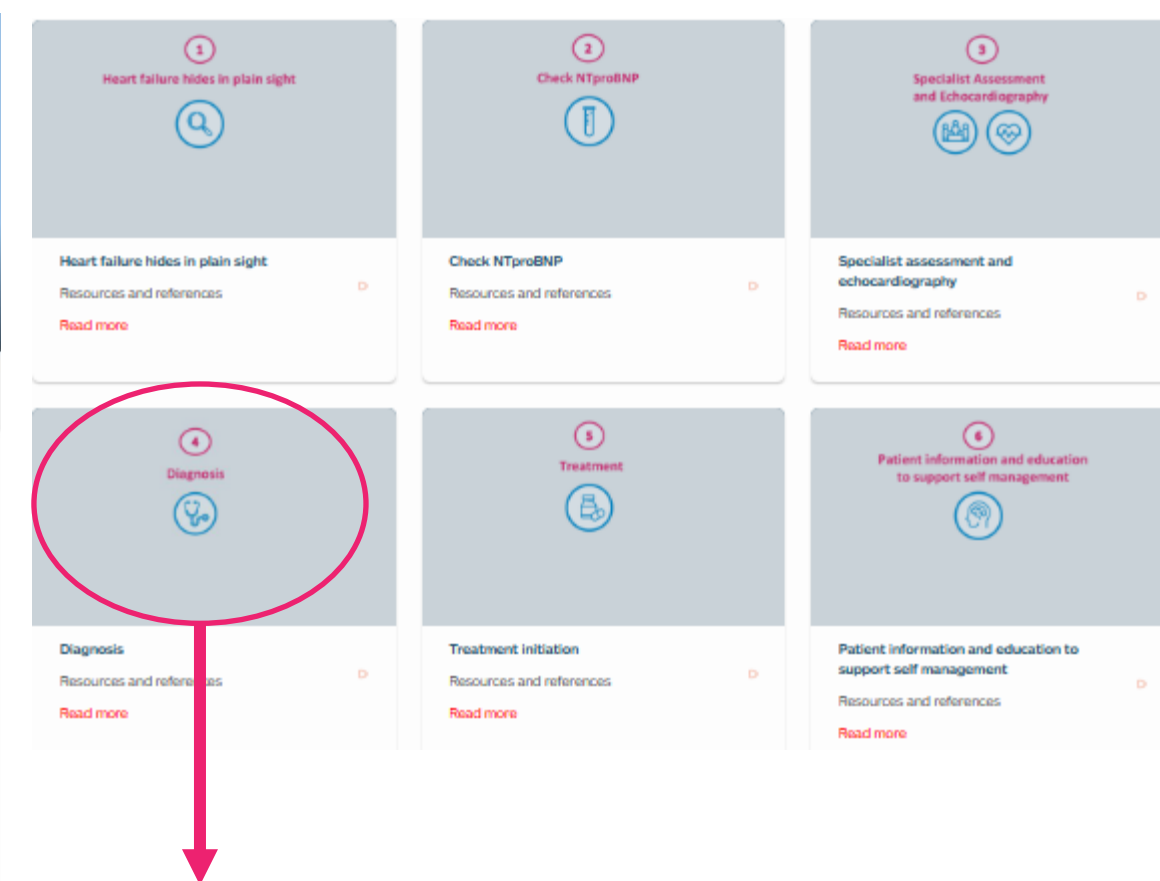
1
Heart failure hides in plain sight

Heart failure hides in plain sight
Resources and references
Read more

2
Check NTproBNP

Check NTproBNP
Resources and references
Read more

3
Specialist Assessment and Echocardiography

Specialist assessment and echocardiography
Resources and references
Read more

4
Diagnosis

Diagnosis
Resources and references
Read more

5
Treatment

Treatment initiation
Resources and references
Read more

6
Patient information and education to support self management

Patient information and education to support self management
Resources and references
Read more